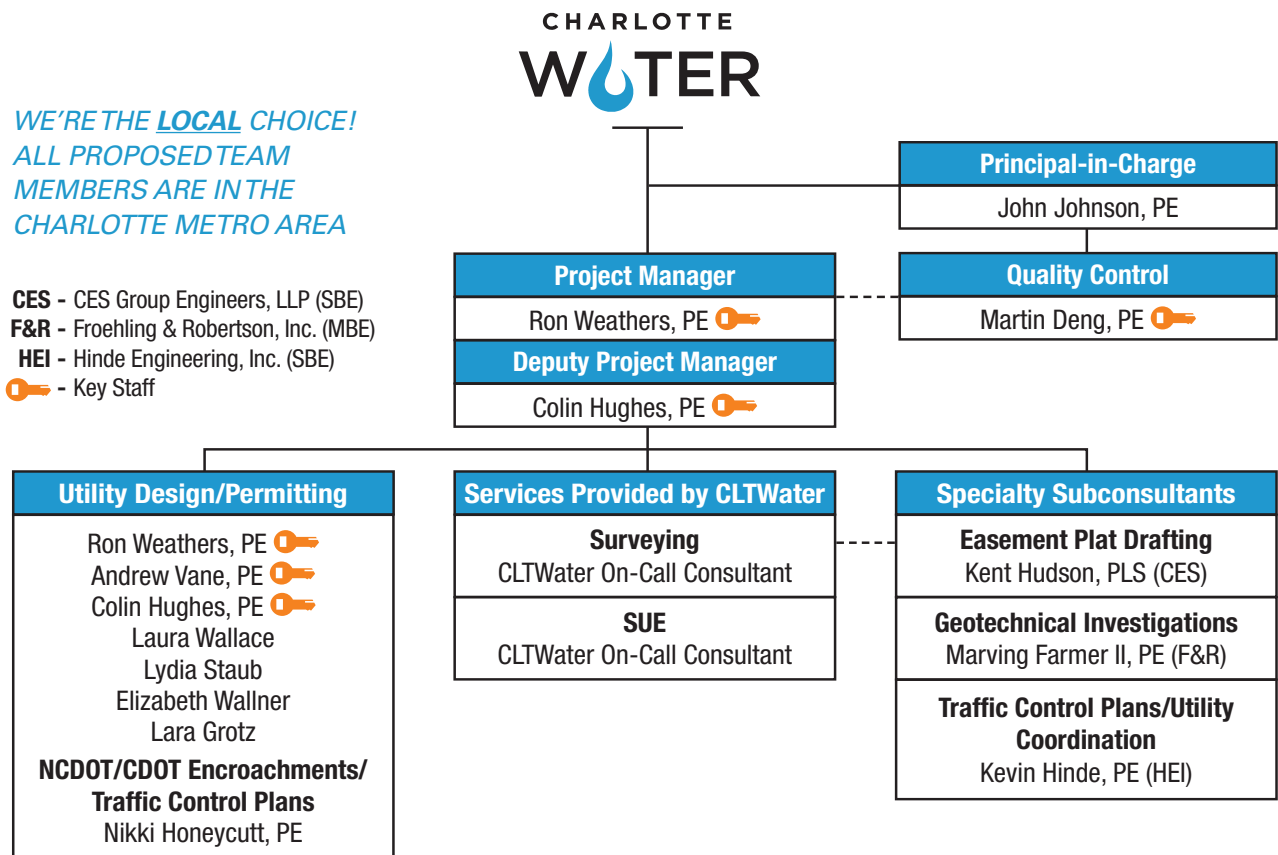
CHARLOTTE WATER

WE'RE THE LOCAL CHOICE! ALL PROPOSED TEAM MEMBERS ARE IN THE CHARLOTTE METRO AREA

CES - CES Group Engineers, LLP (SBE)
F&R - Froehling & Robertson, Inc. (MBE)
HEI - Hinde Engineering, Inc. (SBE)
- Key Staff

Principal-in-Charge
John Johnson, PE

Project Manager
Ron Weathers, PE

Quality Control
Martin Deng, PE

Deputy Project Manager
Colin Hughes, PE

Utility Design/Permitting
Ron Weathers, PE
Andrew Vane, PE
Colin Hughes, PE
Laura Wallace
Lydia Staub
Elizabeth Wallner
Lara Grotz
NCDOT/CDOT Encroachments/ Traffic Control Plans
Nikki Honeycutt, PE

Services Provided by CLTWater
Surveying
CLTWater On-Call Consultant
SUE
CLTWater On-Call Consultant

Specialty Subconsultants
Easement Plat Drafting
Kent Hudson, PLS (CES)
Geotechnical Investigations
Marving Farmer II, PE (F&R)
Traffic Control Plans/Utility Coordination
Kevin Hinde, PE (HEI)